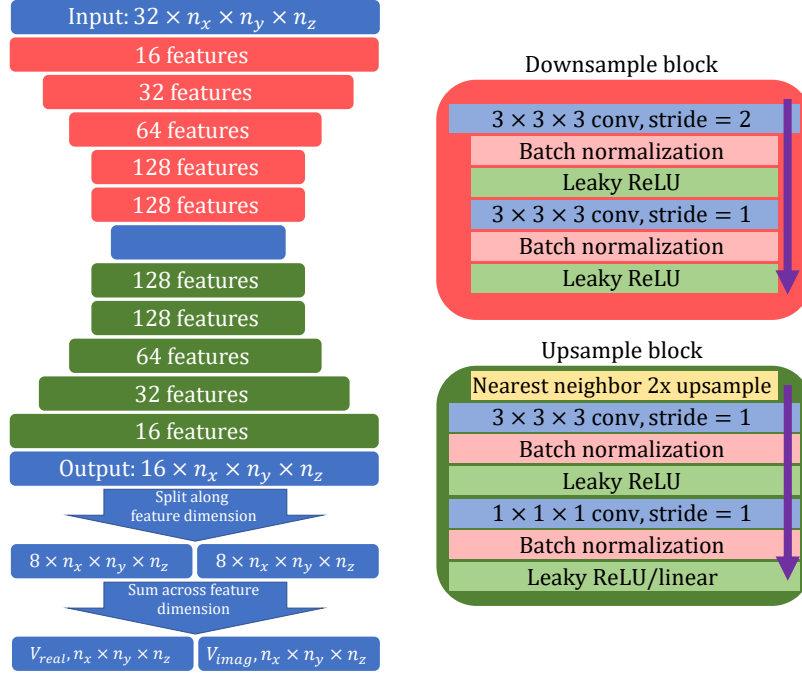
Input: $32 \times n_x \times n_y \times n_z$

16 features

32 features

64 features

128 features

128 features

128 features

128 features

64 features

32 features

16 features

Output: $16 \times n_x \times n_y \times n_z$

Split along feature dimension

$8 \times n_x \times n_y \times n_z$

$8 \times n_x \times n_y \times n_z$

Sum across feature dimension

$V_{real}, n_x \times n_y \times n_z$

$V_{imag}, n_x \times n_y \times n_z$

Downsample block

$3 \times 3 \times 3$ conv, stride = 2

Batch normalization

Leaky ReLU

$3 \times 3 \times 3$ conv, stride = 1

Batch normalization

Leaky ReLU

Upsample block

Nearest neighbor 2x upsample

$3 \times 3 \times 3$ conv, stride = 1

Batch normalization

Leaky ReLU

$1 \times 1 \times 1$ conv, stride = 1

Batch normalization

Leaky ReLU/linear